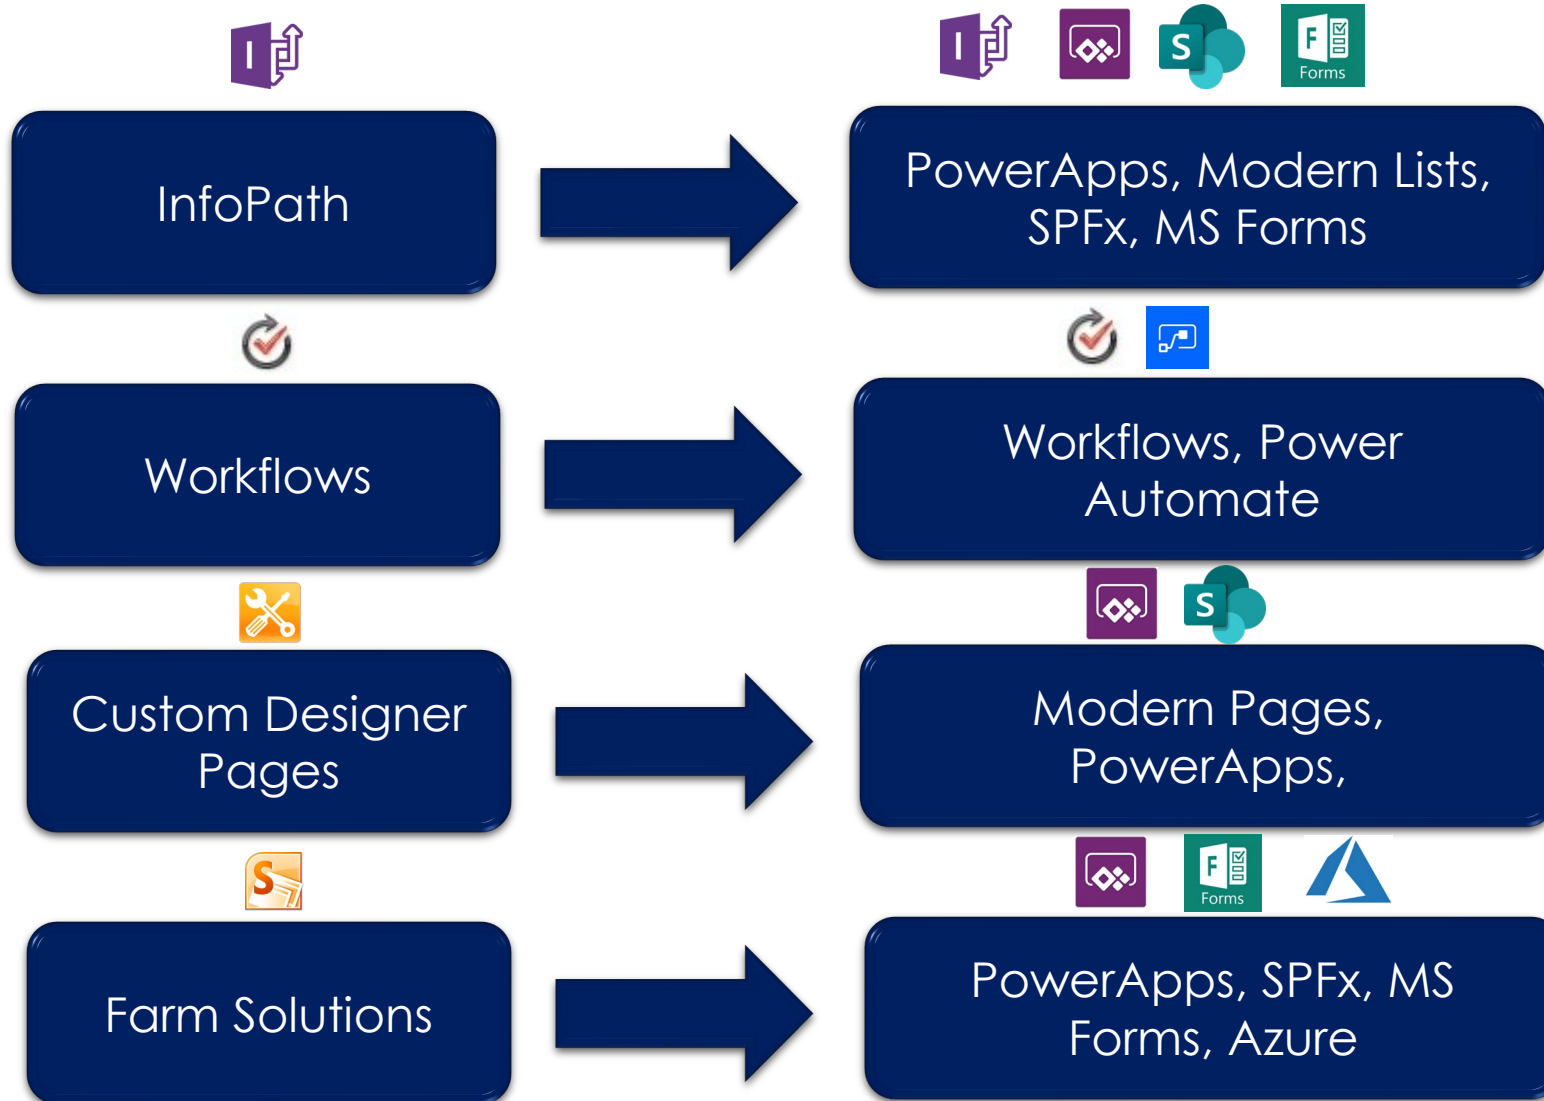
Forms

InfoPath

PowerApps, Modern Lists, SPFx, MS Forms

Workflows

Workflows, Power Automate

Custom Designer Pages

Modern Pages, PowerApps,

Forms

Farm Solutions

PowerApps, SPFx, MS Forms, Azure